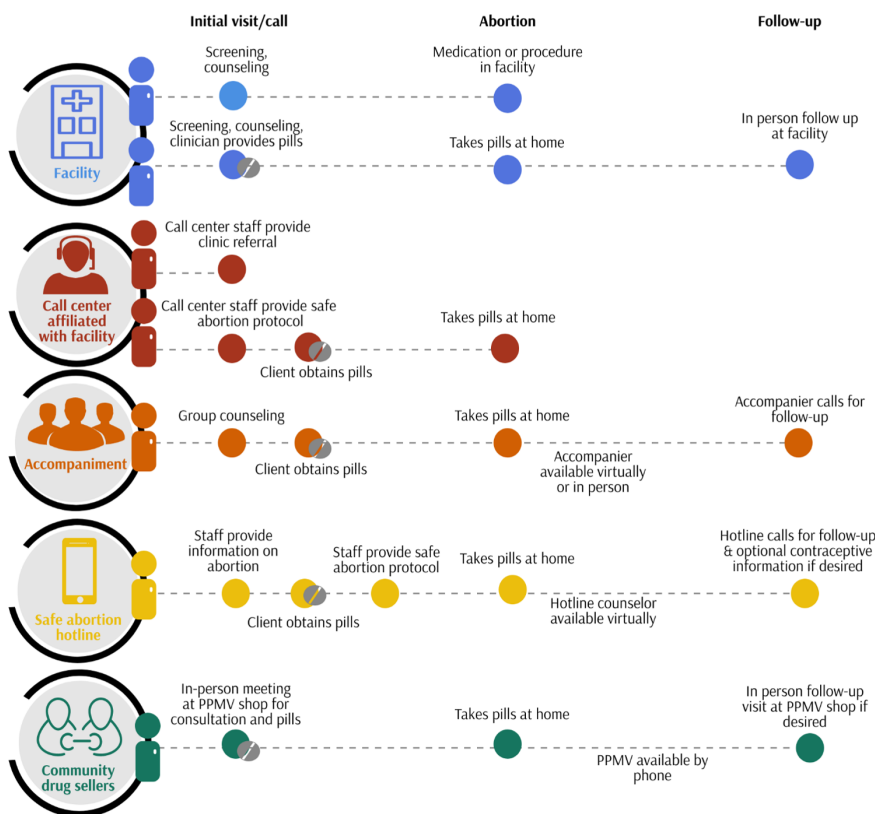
Initial visit/call

Abortion

Follow-up

Facility

Screening, counseling

Medication or procedure in facility

Screening, counseling, clinician provides pills

Takes pills at home

In person follow up at facility

Call center affiliated with facility

Call center staff provide clinic referral

Call center staff provide safe abortion protocol

Client obtains pills

Takes pills at home

Accompaniment

Group counseling

Client obtains pills

Takes pills at home

Accompanier available virtually or in person

Accompanier calls for follow-up

Safe abortion hotline

Staff provide information on abortion

Client obtains pills

Staff provide safe abortion protocol

Takes pills at home

Hotline counselor available virtually

Hotline calls for follow-up & optional contraceptive information if desired

Community drug sellers

In-person meeting at PPMV shop for consultation and pills

Takes pills at home

PPMV available by phone

In person follow-up visit at PPMV shop if desired